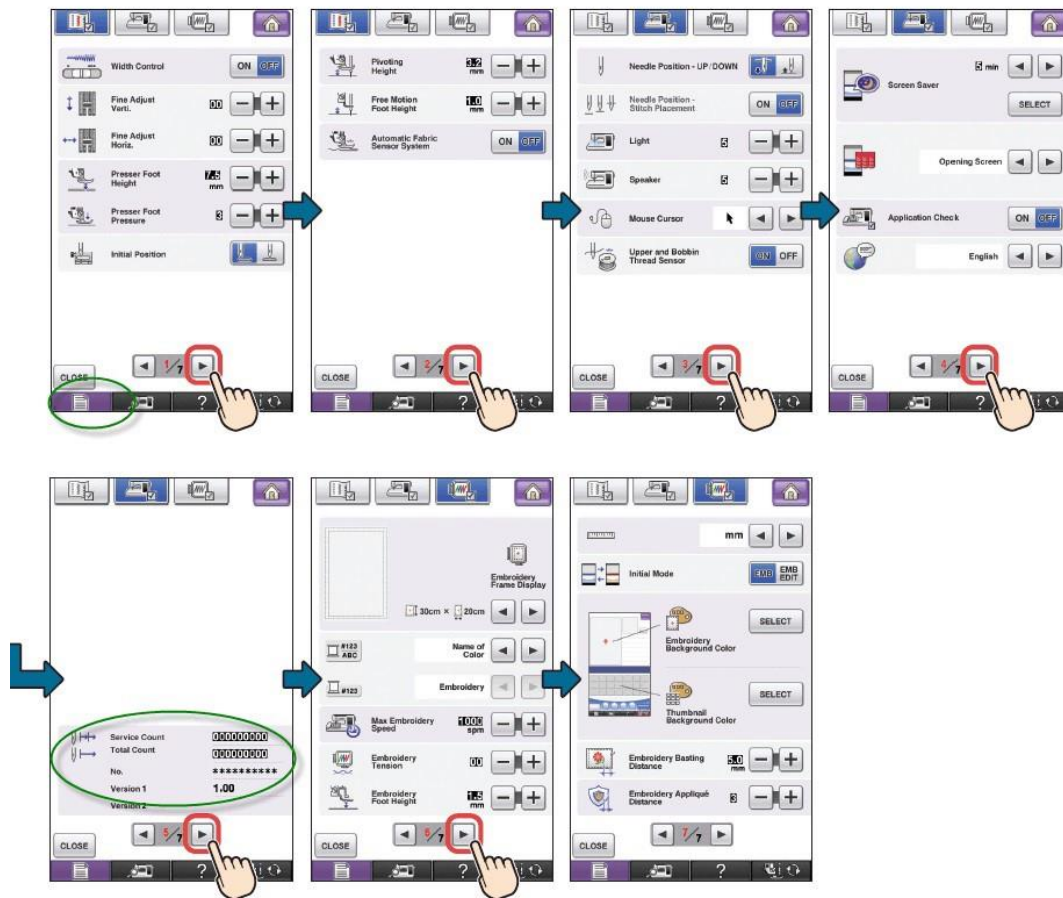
Width Control ON OFF
Fine Adjust Verti. 00
Fine Adjust Horiz. 00
Presser Foot Height 7.5 mm
Presser Foot Pressure 3
Initial Position
CLOSE 1/7

Pivoting Height 3.2 mm
Free Motion Foot Height 1.0 mm
Automatic Fabric Sensor System ON OFF
CLOSE 2/7

Needle Position - UP/DOWN
Needle Position - Stitch Placement ON OFF
Light 5
Speaker 5
Mouse Cursor
Upper and Bobbin Thread Sensor ON OFF
CLOSE 3/7

Screen Saver 5 min
SELECT
Opening Screen
Application Check ON OFF
English
CLOSE 4/7

Service Count 000000000
Total Count 000000000
No. **********
Version 1 1.00
Version 2
CLOSE 5/7

Embroidery Frame Display
30cm × 20cm
#123 ABC Name of Color
#123 Embroidery
Max Embroidery Speed 1000 spm
Embroidery Tension 00
Embroidery Foot Height 1.5 mm
CLOSE 6/7

mm
Initial Mode EMB EMB EDIT
SELECT
Embroidery Background Color
SELECT
Thumbnail Background Color
Embroidery Basting Distance 5.0 mm
Embroidery Appliqué Distance 3
CLOSE 7/7